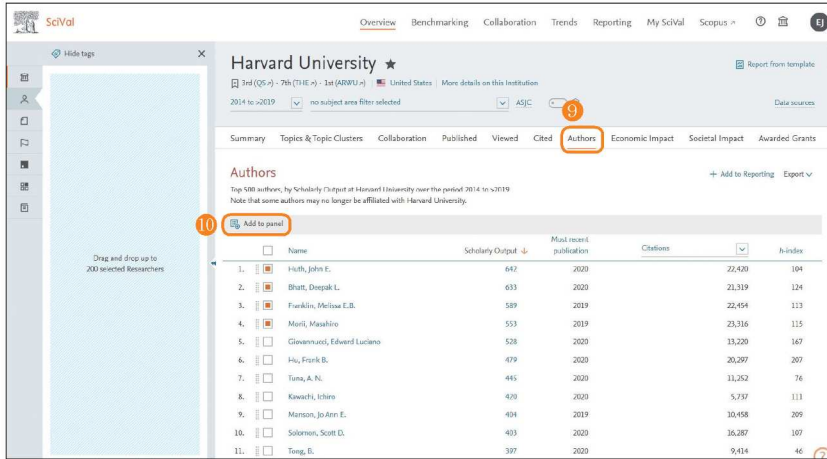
SciVal

Overview Benchmarking Collaboration Trends Reporting My SciVal Scopus ↗ ? EJ

Hide tags

Drag and drop up to 200 selected Researchers

Harvard University ★

3rd (QS ↗) · 7th (THE ↗) · 1st (ARWU ↗) | United States | More details on this Institution

Report from template

2014 to >2019 | no subject area filter selected | ASJC

Data sources

9

Summary Topics & Topic Clusters Collaboration Published Viewed Cited Authors Economic Impact Societal Impact Awarded Grants

Authors

+ Add to Reporting Export

Top 500 authors, by Scholarly Output at Harvard University over the period 2014 to >2019.
Note that some authors may no longer be affiliated with Harvard University.

10 Add to panel

| | Name | Scholarly Output ↓ | Most recent publication | Citations | h-index |
|---|---|---|---|---|---|
| 1. | Huth, John E. | 647 | 2020 | 22,420 | 104 |
| 2. | Bhatt, Deepak L. | 633 | 2020 | 21,319 | 124 |
| 3. | Franklin, Melissa E.B. | 589 | 2019 | 22,454 | 113 |
| 4. | Morii, Masahiro | 553 | 2019 | 23,316 | 115 |
| 5. | Giovannucci, Edward Luciano | 528 | 2020 | 13,220 | 167 |
| 6. | Hu, Frank B. | 479 | 2020 | 20,297 | 207 |
| 7. | Tuna, A. N. | 445 | 2020 | 11,252 | 76 |
| 8. | Kawachi, Ichiro | 420 | 2020 | 5,737 | 111 |
| 9. | Manson, JoAnn E. | 404 | 2019 | 10,458 | 209 |
| 10. | Solomon, Scott D. | 403 | 2020 | 16,287 | 107 |
| 11. | Tong, B. | 397 | 2020 | 9,414 | 46 |